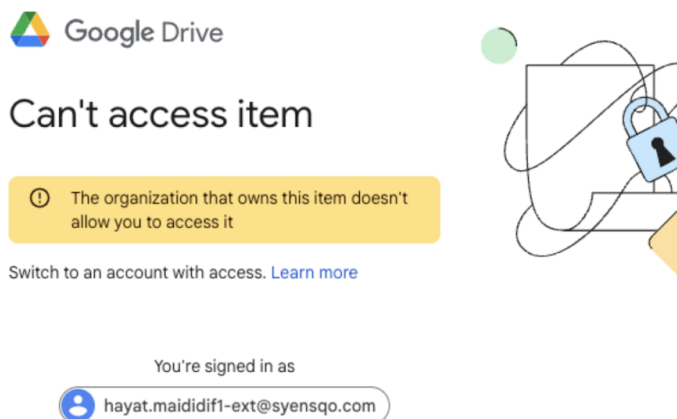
Google Drive

Can't access item

The organization that owns this item doesn't allow you to access it

Switch to an account with access. Learn more

You're signed in as

hayat.maididif1-ext@syensqo.com